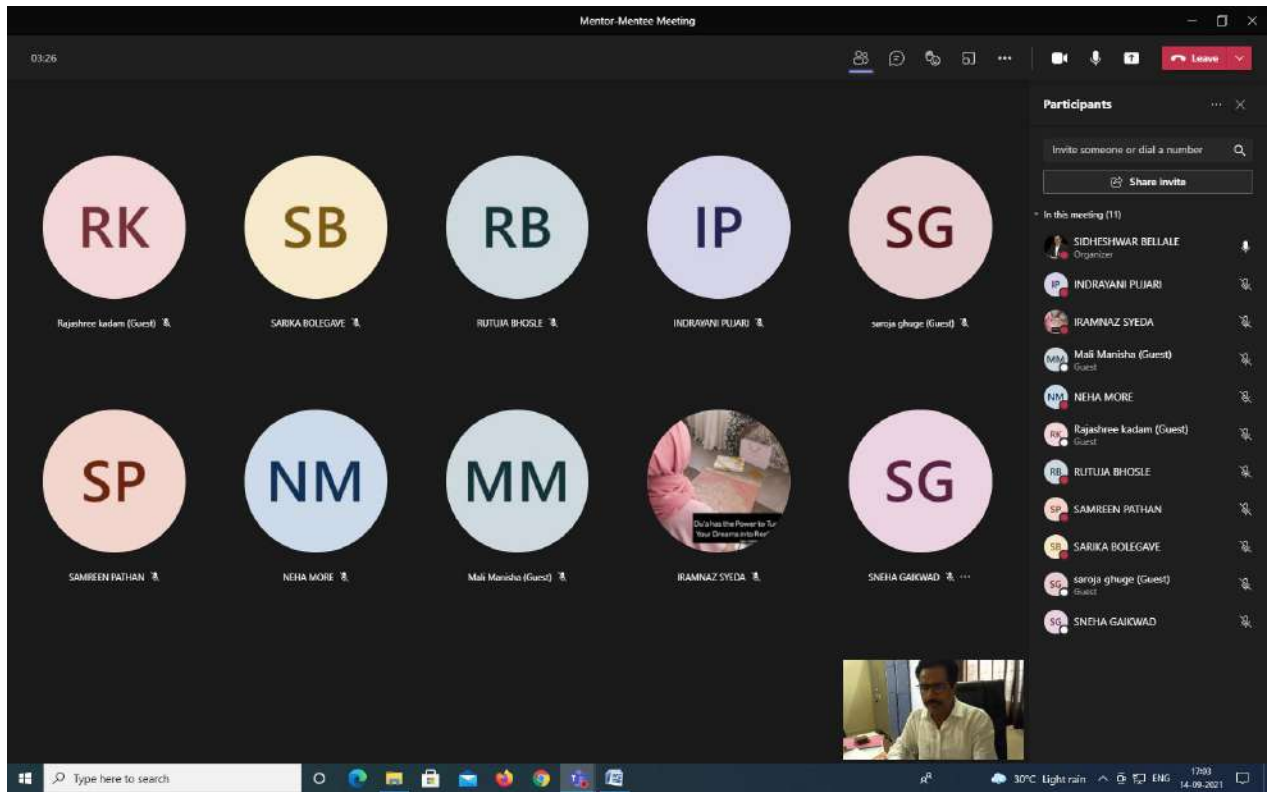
Mentor-Mentee Meeting

03:26

Leave

Participants

Invite someone or dial a number

Share invite

In this meeting (11)

SIDHESHWAR BELLALE
Organizer

IP INDRAYANI PUJARI

IRAMNAZ SYEDA

MM Mali Manisha (Guest)
Guest

NM NEHA MORE

RK Rajashree kadam (Guest)
Guest

RB RUTUJA BHOSLE

SP SAMREEN PATHAN

SB SARIKA BOLEGAVE

SG saroja ghuge (Guest)
Guest

SG SNEHA GAIKWAD

RK
Rajashree kadam (Guest)

SB
SARIKA BOLEGAVE

RB
RUTUJA BHOSLE

IP
INDRAYANI PUJARI

SG
saroja ghuge (Guest)

SP
SAMREEN PATHAN

NM
NEHA MORE

MM
Mali Manisha (Guest)

Du'a has the Power to Tur Your Dreams into Rea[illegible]
IRAMNAZ SYEDA

SG
SNEHA GAIKWAD

Type here to search

30°C Light rain ENG 17:03 14-09-2021